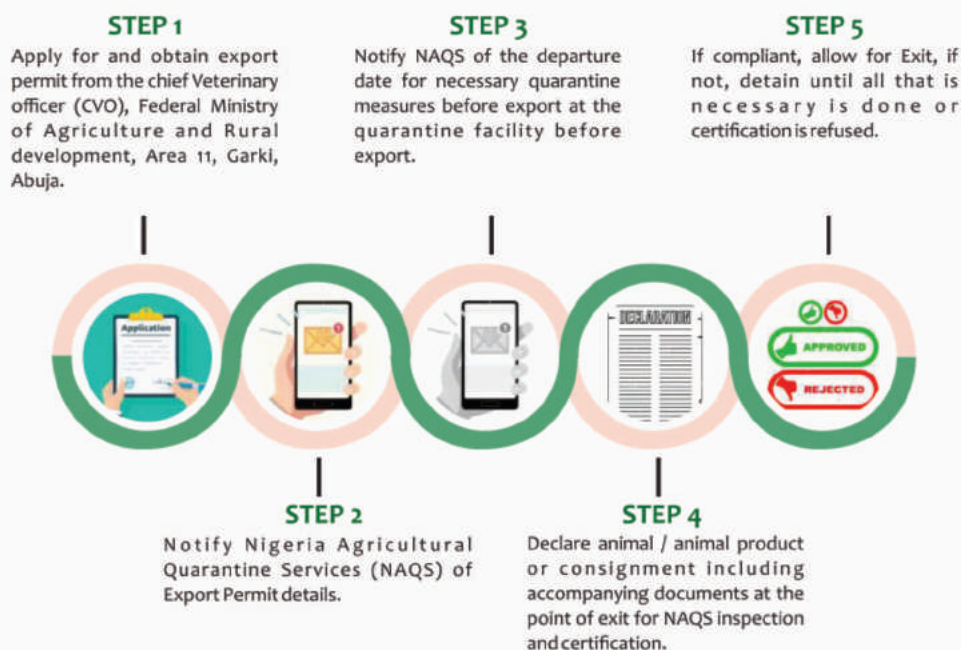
STEP 1

Apply for and obtain export permit from the chief Veterinary officer (CVO), Federal Ministry of Agriculture and Rural development, Area 11, Garki, Abuja.

STEP 3

Notify NAQS of the departure date for necessary quarantine measures before export at the quarantine facility before export.

STEP 5

If compliant, allow for Exit, if not, detain until all that is necessary is done or certification is refused.

Application

DECLARATION

APPROVED

REJECTED

STEP 2

Notify Nigeria Agricultural Quarantine Services (NAQS) of Export Permit details.

STEP 4

Declare animal / animal product or consignment including accompanying documents at the point of exit for NAQS inspection and certification.